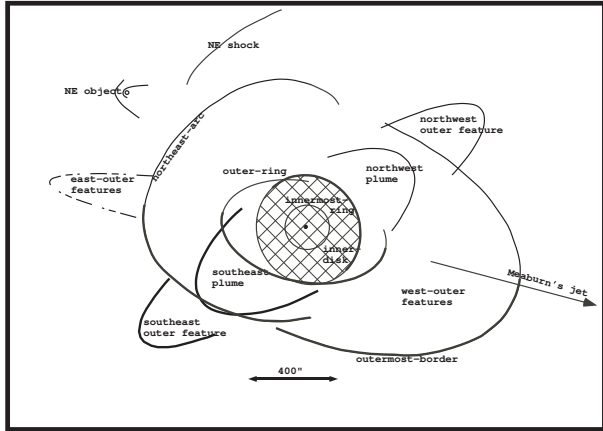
NE shock

NE object

northeast-arc

northwest outer feature

east-outer features

outer-ring

northwest plume

innermost-ring

inner disk

southeast plume

Meaburn's jet

west-outer features

southeast outer feature

outermost-border

400"